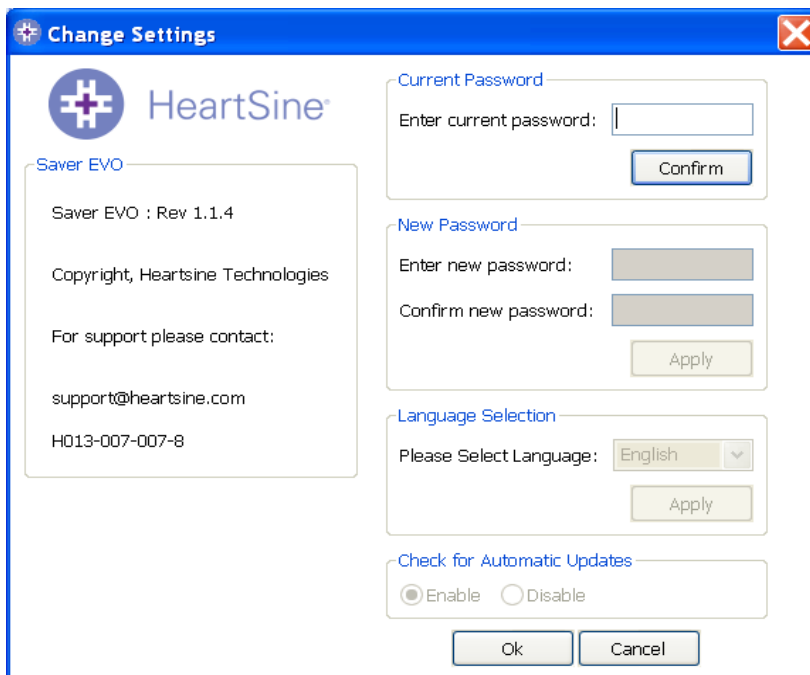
Change Settings

HeartSine

Saver EVO

Saver EVO : Rev 1.1.4

Copyright, Heartsine Technologies

For support please contact:

support@heartsine.com

H013-007-007-8

Current Password

Enter current password:

Confirm

New Password

Enter new password:

Confirm new password:

Apply

Language Selection

Please Select Language: English

Apply

Check for Automatic Updates

Enable Disable

Ok Cancel